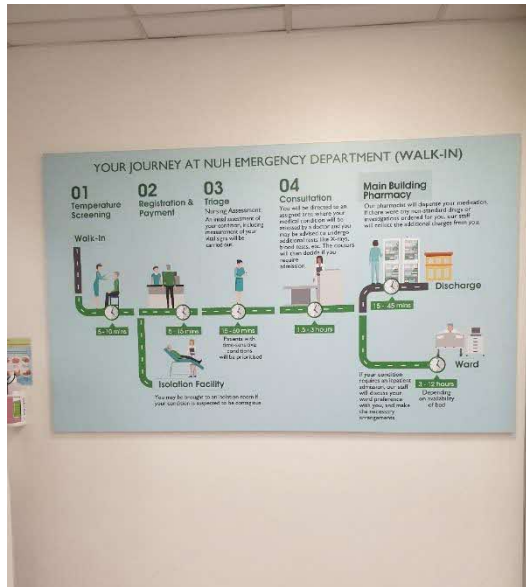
YOUR JOURNEY AT NUH EMERGENCY DEPARTMENT (WALK-IN)

01
Temperature Screening

Walk-In

5 - 10 mins

02
Registration & Payment

5 - 15 mins

Isolation Facility

You may be brought to an isolation room if your condition is suspected to be contagious.

03
Triage
Nursing Assessment:
An initial assessment of your condition, including measurement of your vital signs will be carried out.

15 - 60 mins

Patients with time-sensitive conditions will be prioritised.

04
Consultation
You will be directed to an assigned area where your medical condition will be assessed by a doctor. You may be advised to undergo additional tests like X-rays, blood tests, etc. The doctors will then decide if you require admission.

1.5 - 3 hours

Main Building Pharmacy
Our pharmacist will dispense your medication. If there were any non-standard drugs or investigations ordered for you, our staff will collect the additional charges from you.

15 - 45 mins

Discharge

Ward

If your condition requires an inpatient admission, our staff will discuss your ward preference with you, and make the necessary arrangements.

3 - 12 hours

Depending on availability of bed